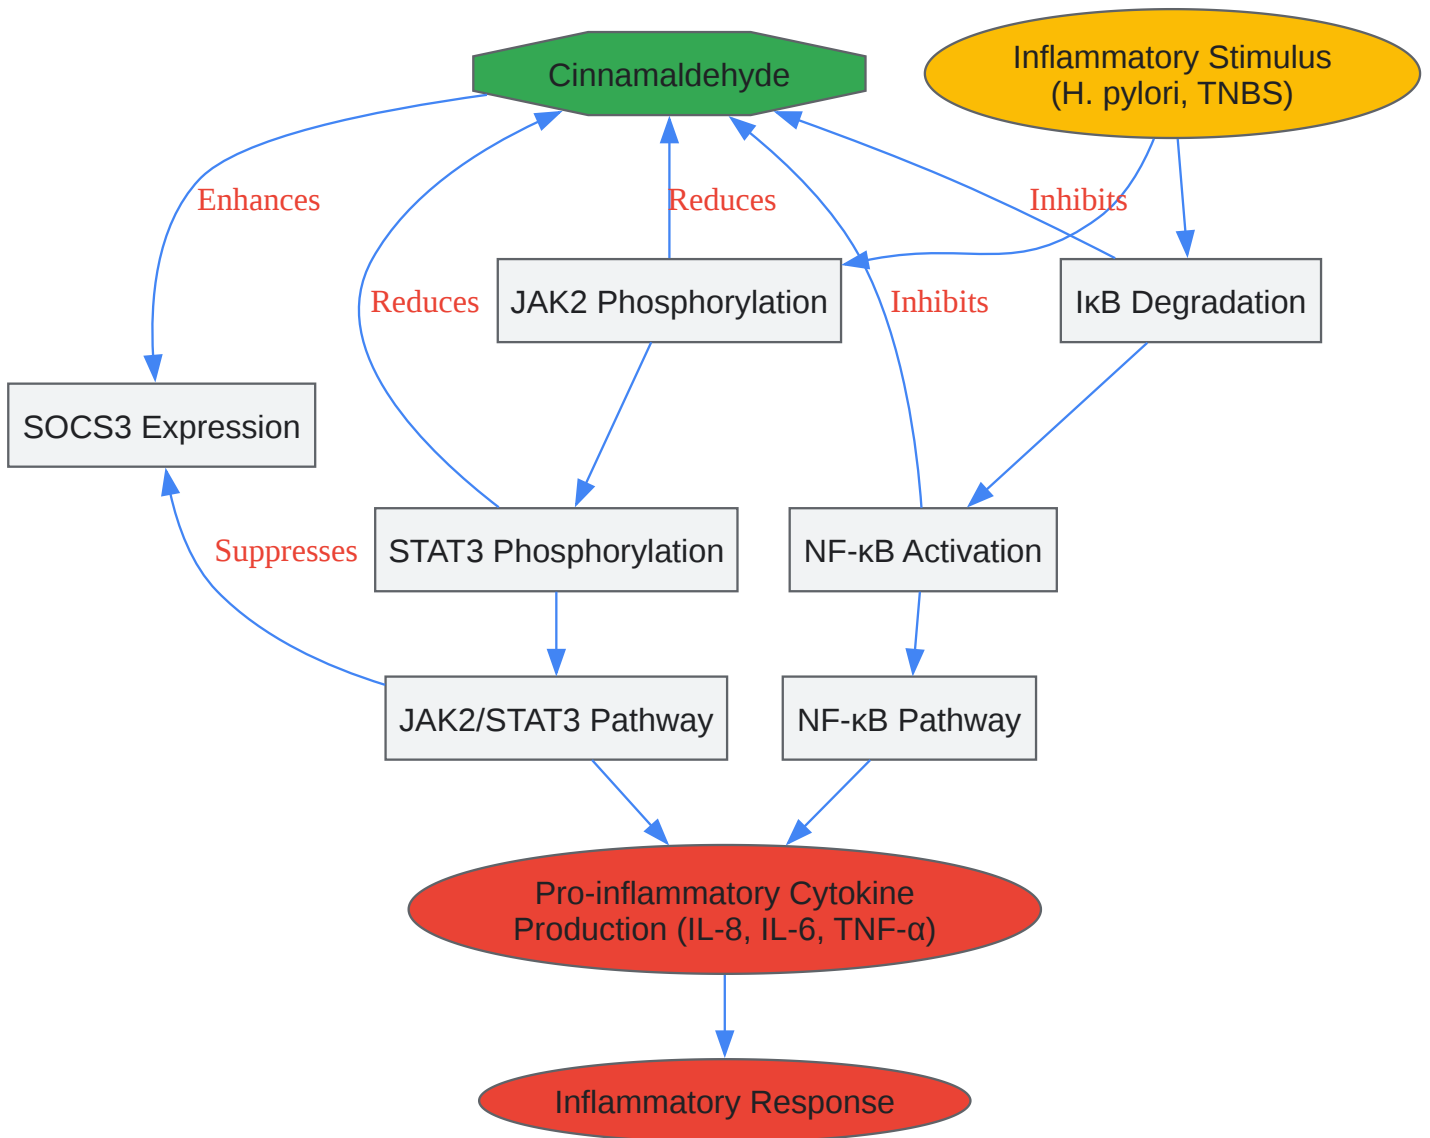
Cinnamaldehyde

Inflammatory Stimulus (H. pylori, TNBS)

Enhances

Reduces

Inhibits

Reduces

JAK2 Phosphorylation

Inhibits

IκB Degradation

SOCS3 Expression

Suppresses

STAT3 Phosphorylation

NF-κB Activation

JAK2/STAT3 Pathway

NF-κB Pathway

Pro-inflammatory Cytokine Production (IL-8, IL-6, TNF-α)

Inflammatory Response